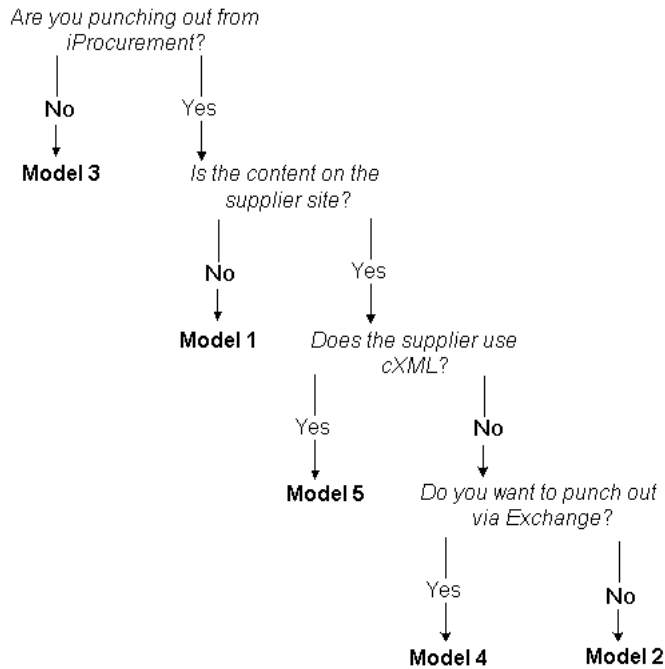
Are you punching out from iProcurement?

No

Model 3

Yes

Is the content on the supplier site?

No

Model 1

Yes

Does the supplier use cXML?

Yes

Model 5

No

Do you want to punch out via Exchange?

Yes

Model 4

No

Model 2